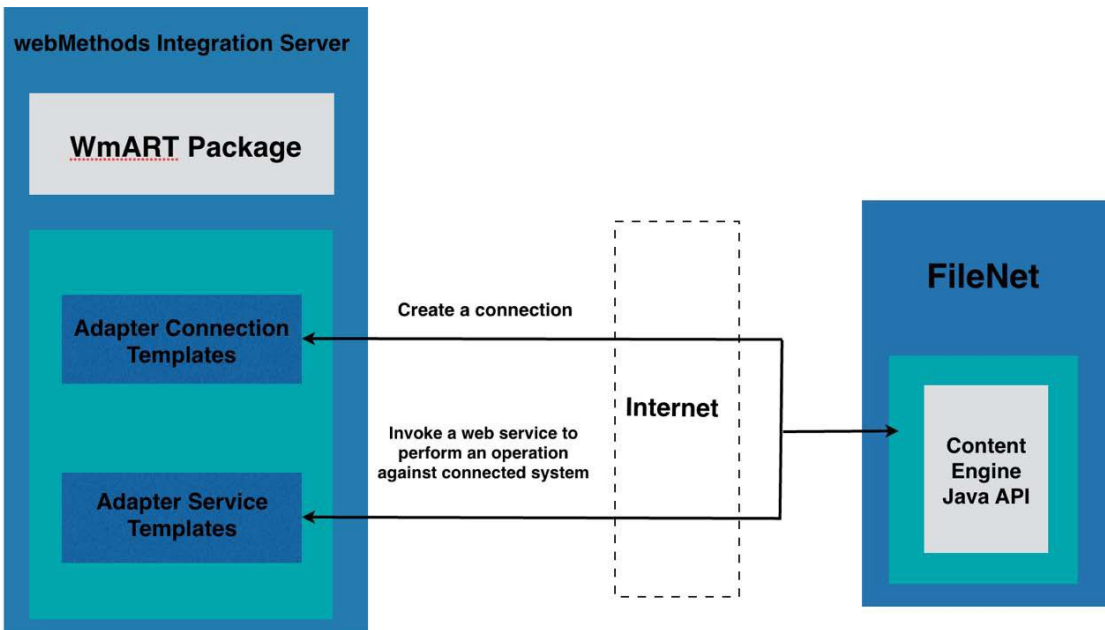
webMethods Integration Server

WmART Package

Adapter Connection Templates

Adapter Service Templates

Create a connection

Invoke a web service to perform an operation against connected system

Internet

FileNet

Content Engine Java API